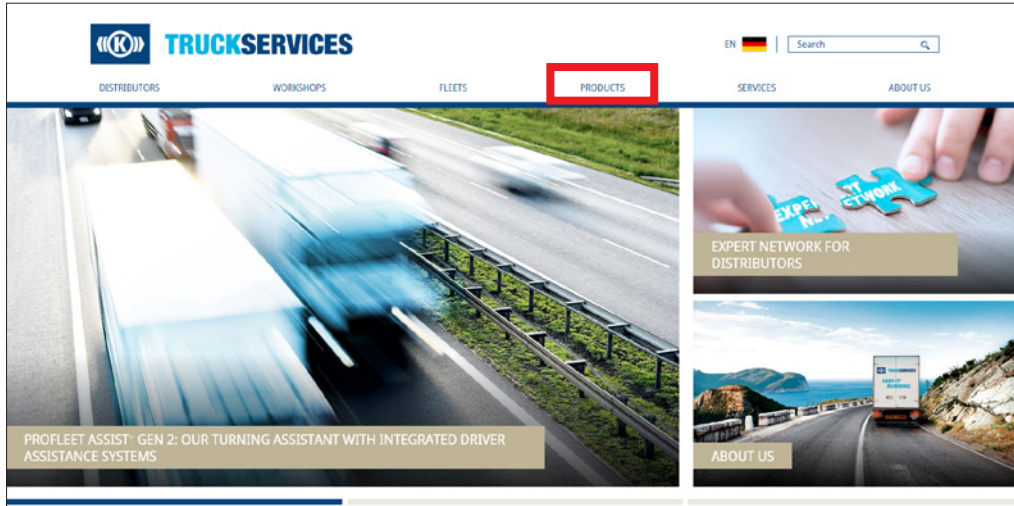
TRUCKSERVICES

EN

Search

DISTRIBUTORS WORKSHOPS FLEETS PRODUCTS SERVICES ABOUT US

EXPERT NETWORK FOR DISTRIBUTORS

PROFLEET ASSIST+ GEN 2: OUR TURNING ASSISTANT WITH INTEGRATED DRIVER ASSISTANCE SYSTEMS

ABOUT US